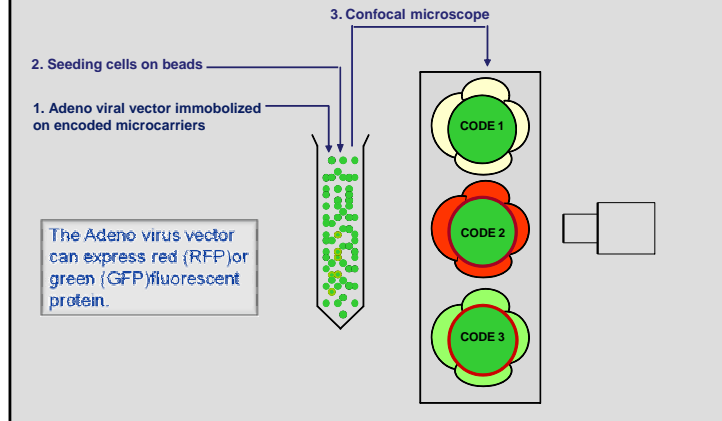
3. Confocal microscope

2. Seeding cells on beads

1. Adeno viral vector immobolized on encoded microcarriers

The Adeno virus vector can express red (RFP)or green (GFP)fluorescent protein.

CODE 1

CODE 2

CODE 3